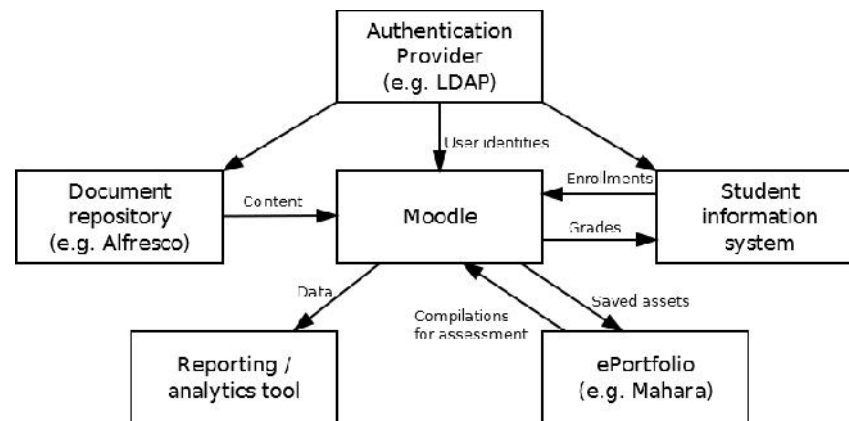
Authentication Provider (e.g. LDAP)

User identities

Document repository (e.g. Alfresco)

Content

Moodle

Enrolments

Grades

Student information system

Data

Compilations for assessment

Saved assets

Reporting / analytics tool

ePortfolio (e.g. Mahara)